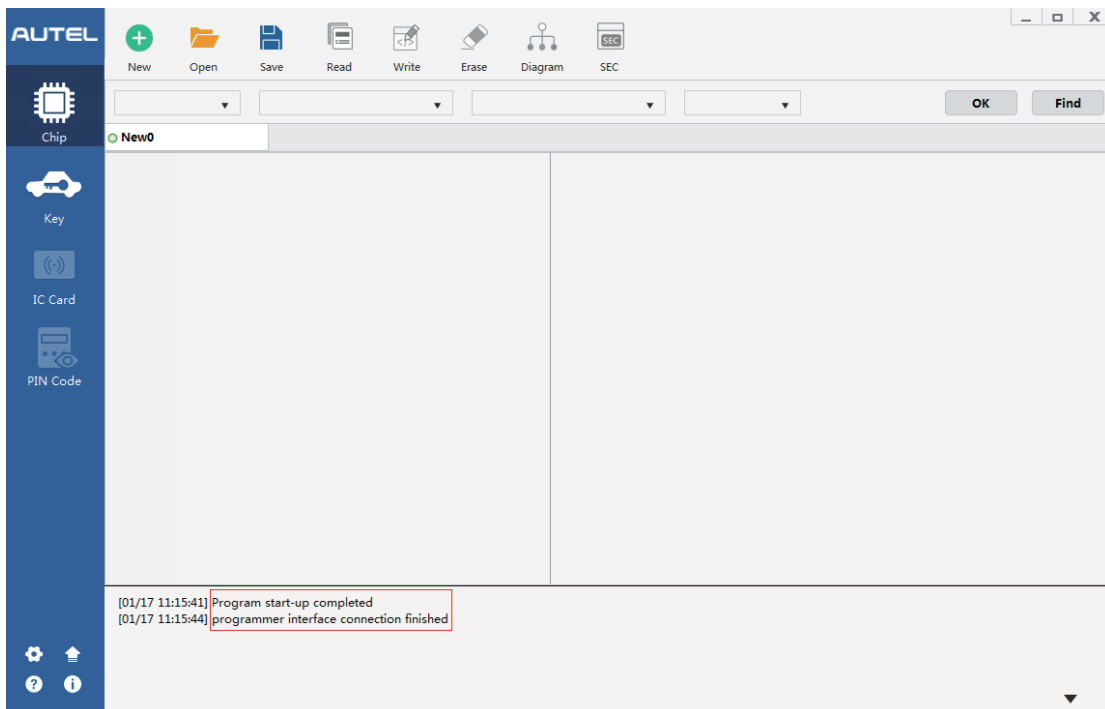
AUTEL

New Open Save Read Write Erase Diagram SEC

SEC

OK Find

Chip

New0

Key

IC Card

PIN Code

[01/17 11:15:41] Program start-up completed
[01/17 11:15:44] programmer interface connection finished